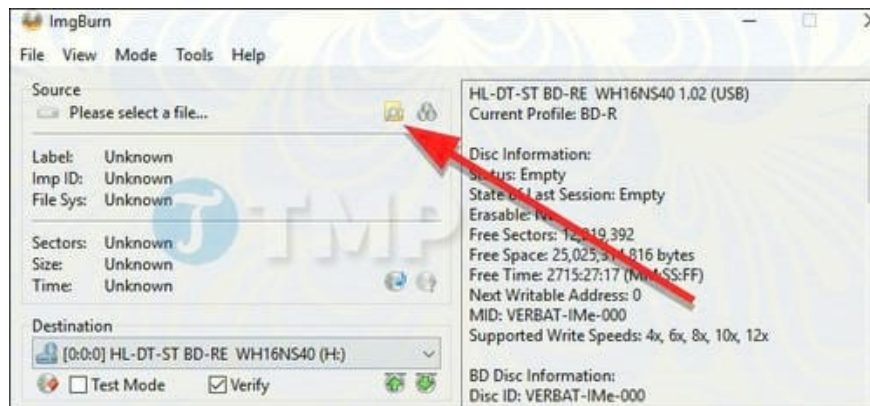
ImgBurn

File View Mode Tools Help

Source
Please select a file...

Label: Unknown
Imp ID: Unknown
File Sys: Unknown

Sectors: Unknown
Size: Unknown
Time: Unknown

Destination
[0:0:0] HL-DT-ST BD-RE WH16NS40 (H:)

Test Mode Verify

HL-DT-ST BD-RE WH16NS40 1.02 (USB)
Current Profile: BD-R

Disc Information:
S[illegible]tus: Empty
State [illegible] Last Session: Empty
Erasable: N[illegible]
Free Sectors: 12,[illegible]19,392
Free Space: 25,025,3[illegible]816 bytes
Free Time: 2715:27:17 (M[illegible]SS:FF)
Next Writable Address: 0
MID: VERBAT-IMe-000
Supported Write Speeds: 4x, 6x, 8x, 10x, 12x

BD Disc Information:
Disc ID: VERBAT-IMe-000

TMP